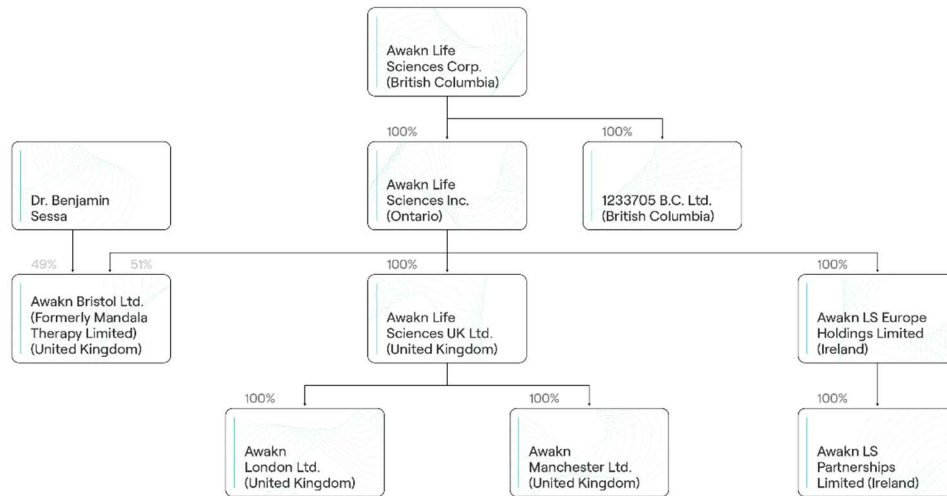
Awakn Life Sciences Corp. (British Columbia)

100%

100%

Dr. Benjamin Sessa

Awakn Life Sciences Inc. (Ontario)

1233705 B.C. Ltd. (British Columbia)

49%

51%

100%

100%

Awakn Bristol Ltd. (Formerly Mandala Therapy Limited) (United Kingdom)

Awakn Life Sciences UK Ltd. (United Kingdom)

Awakn LS Europe Holdings Limited (Ireland)

100%

100%

100%

Awakn London Ltd. (United Kingdom)

Awakn Manchester Ltd. (United Kingdom)

Awakn LS Partnerships Limited (Ireland)